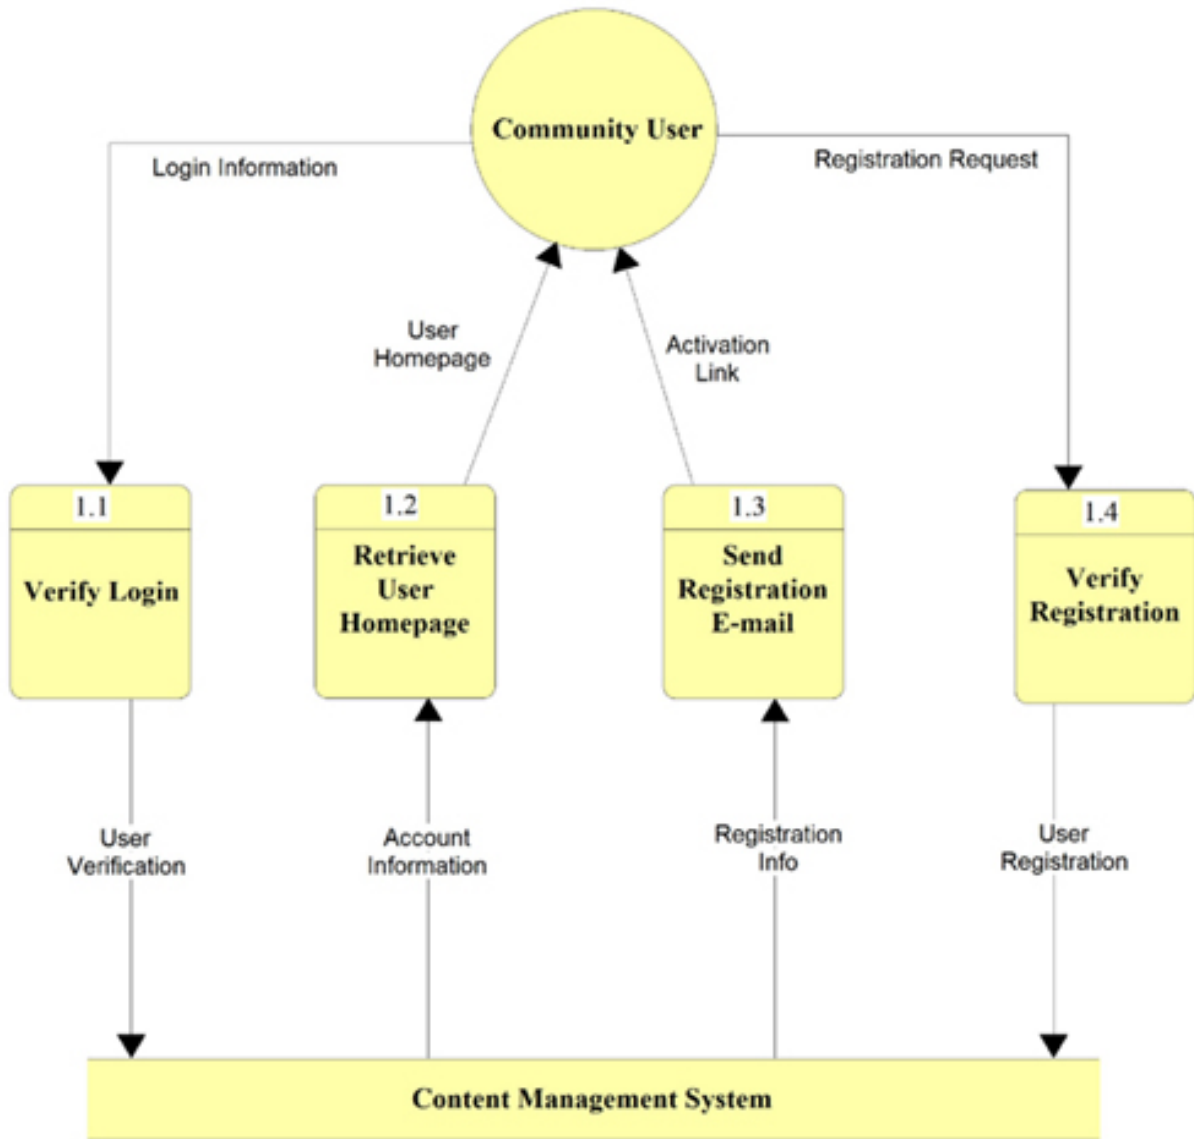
Community User

Login Information

Registration Request

User Homepage

Activation Link

1.1
Verify Login

1.2
Retrieve User Homepage

1.3
Send Registration E-mail

1.4
Verify Registration

User Verification

Account Information

Registration Info

User Registration

Content Management System